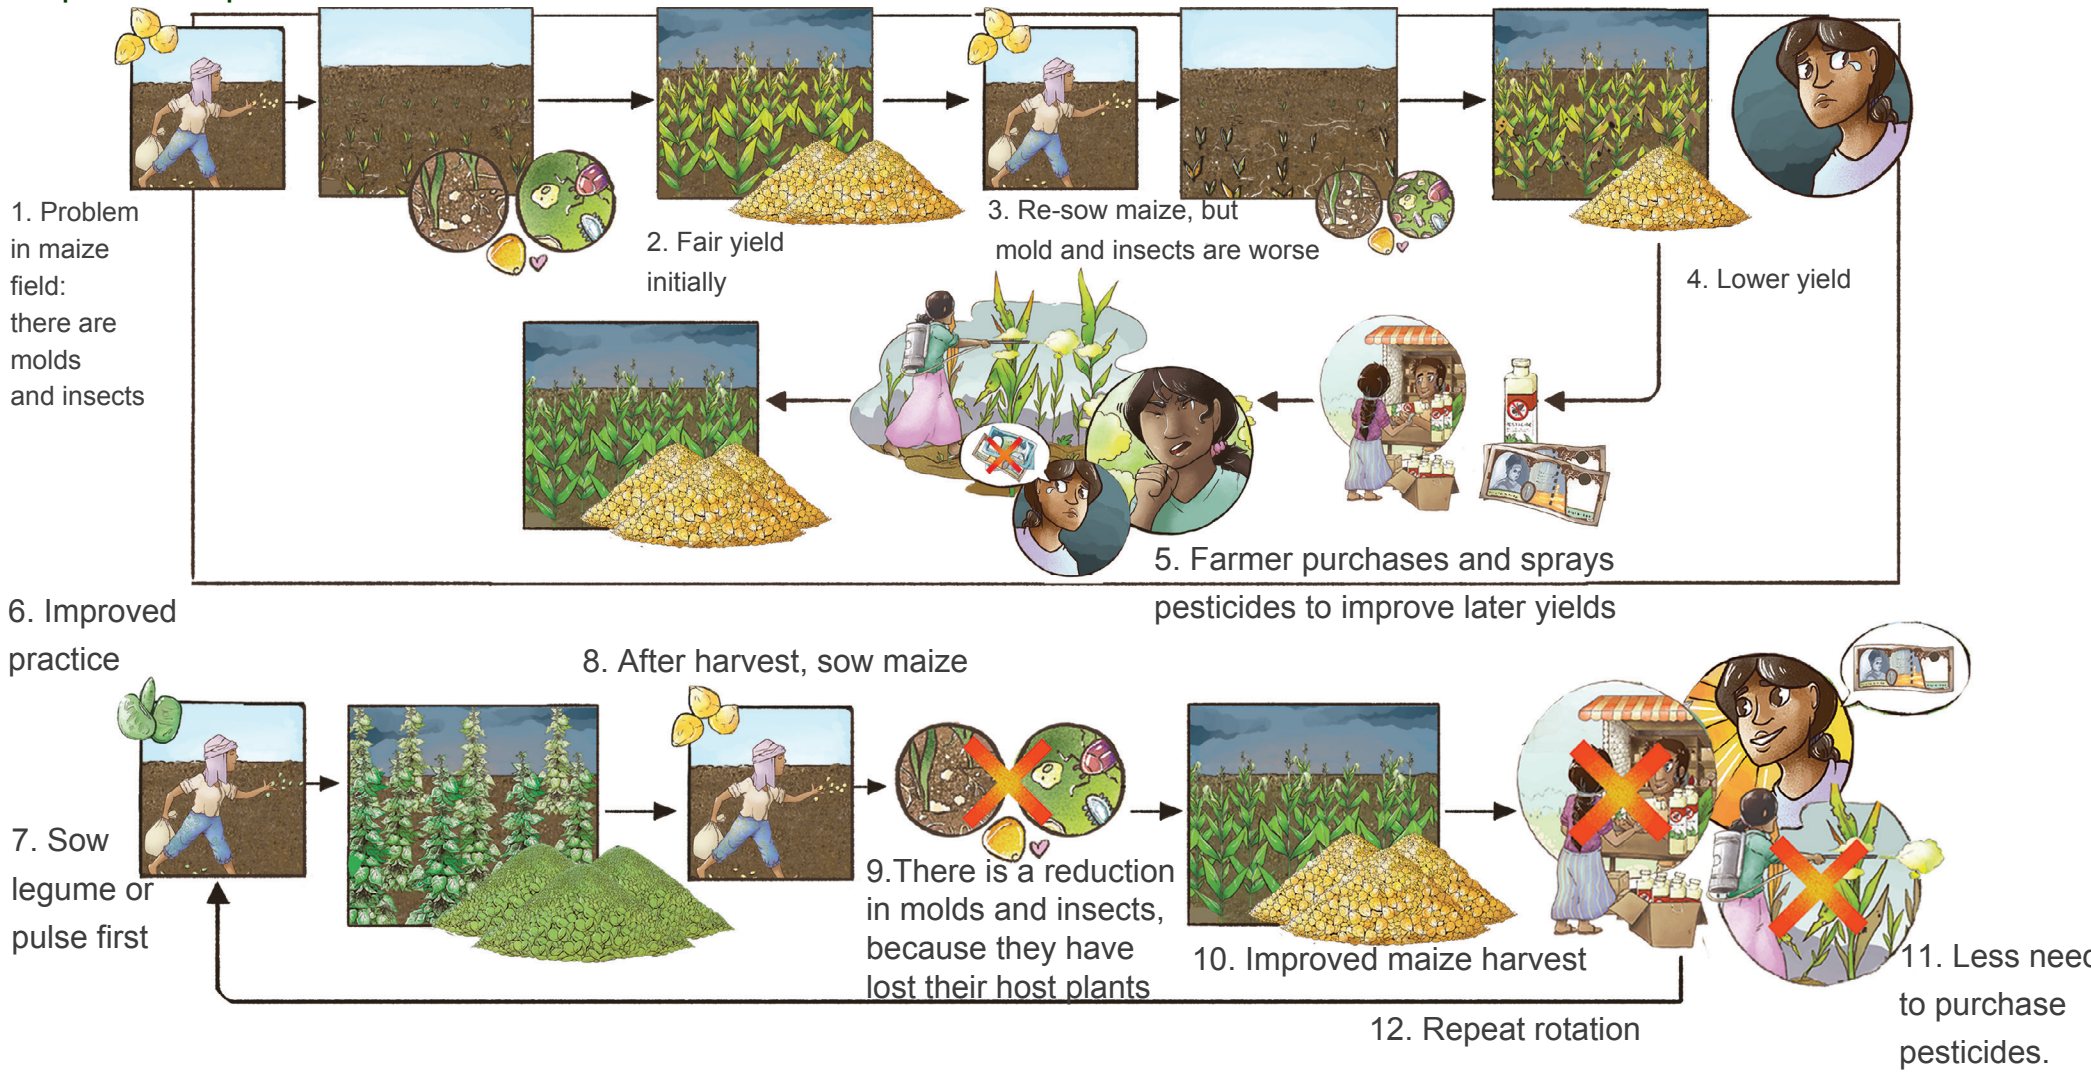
1. Problem in maize field: there are molds and insects

2. Fair yield initially

3. Re-sow maize, but mold and insects are worse

4. Lower yield

5. Farmer purchases and sprays pesticides to improve later yields

6. Improved practice

7. Sow legume or pulse first

8. After harvest, sow maize

9.There is a reduction in molds and insects, because they have lost their host plants

10. Improved maize harvest

11. Less need to purchase pesticides.

12. Repeat rotation